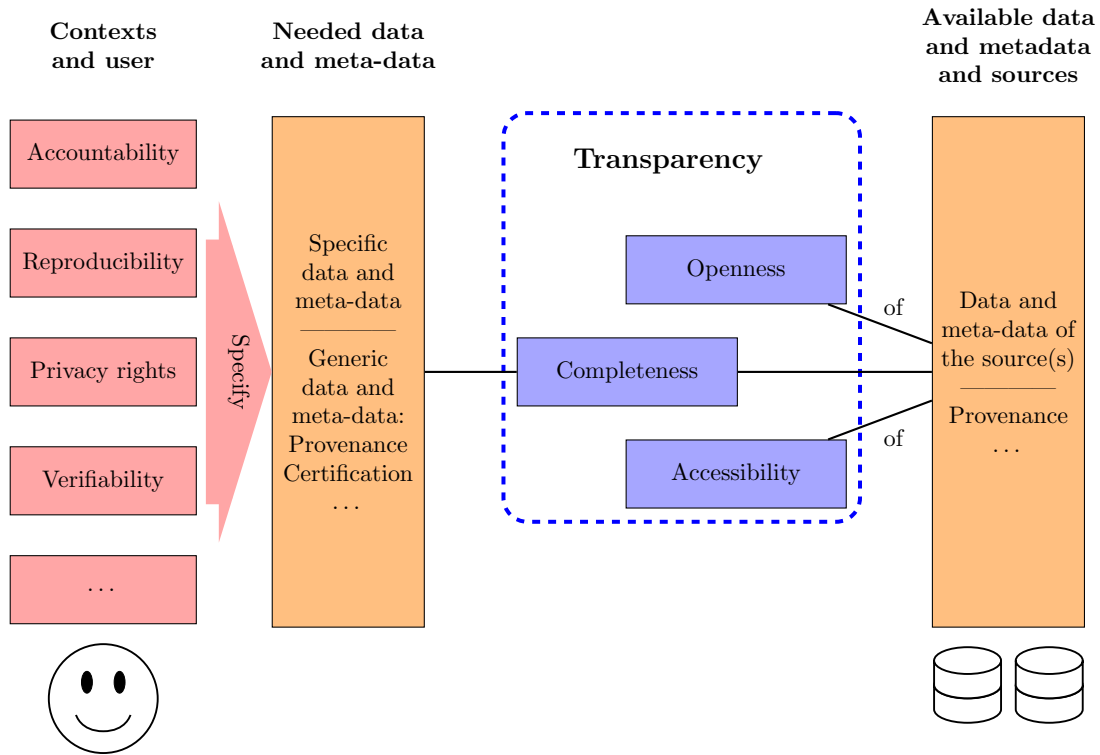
Contexts and user

Needed data and meta-data

Available data and metadata and sources

Accountability

Reproducibility

Privacy rights

Verifiability

. . .

Specify

Specific data and meta-data

Generic data and meta-data: Provenance Certification . . .

Transparency

Openness

Completeness

Accessibility

of

of

Data and meta-data of the source(s)

Provenance . . .